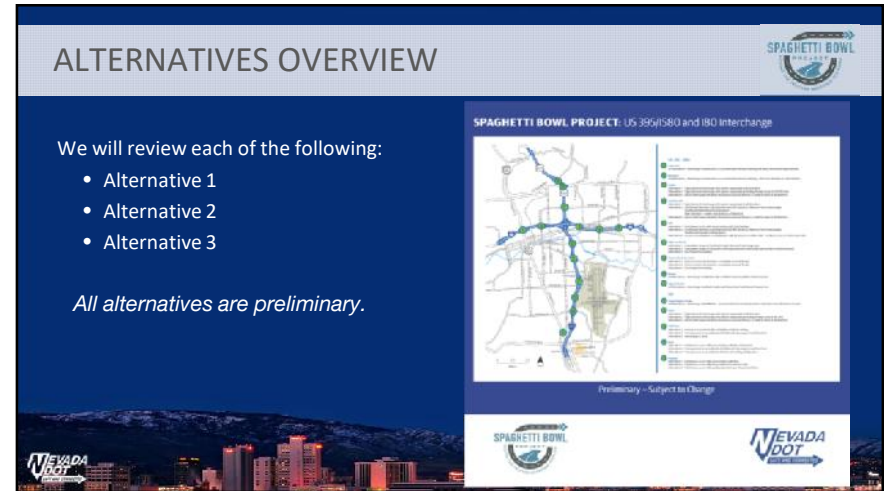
ALTERNATIVES OVERVIEW

SPAGHETTI BOWL PROJECT

We will review each of the following:

- Alternative 1
- Alternative 2
- Alternative 3

*All alternatives are preliminary.*

SPAGHETTI BOWL PROJECT: US 395/I580 and I80 Interchange

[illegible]

Preliminary – Subject to Change

SPAGHETTI BOWL

NEVADA DOT

NEVADA DOT